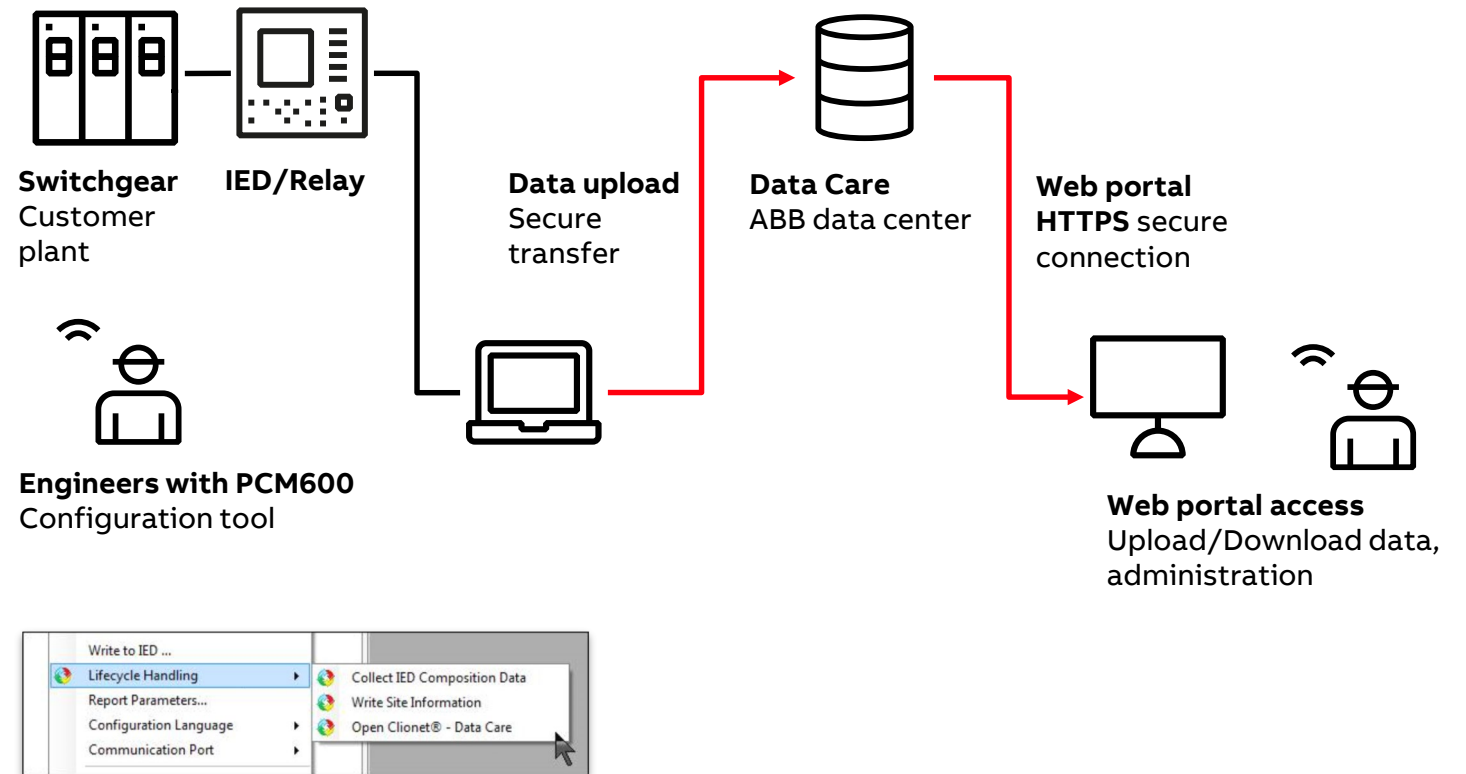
**Switchgear**
Customer plant

**IED/Relay**

**Data upload**
Secure transfer

**Data Care**
ABB data center

**Web portal**
**HTTPS** secure connection

**Engineers with PCM600**
Configuration tool

**Web portal access**
Upload/Download data, administration

Write to IED ...
Lifecycle Handling
Report Parameters...
Configuration Language
Communication Port

Collect IED Composition Data
Write Site Information
Open Clionet® - Data Care